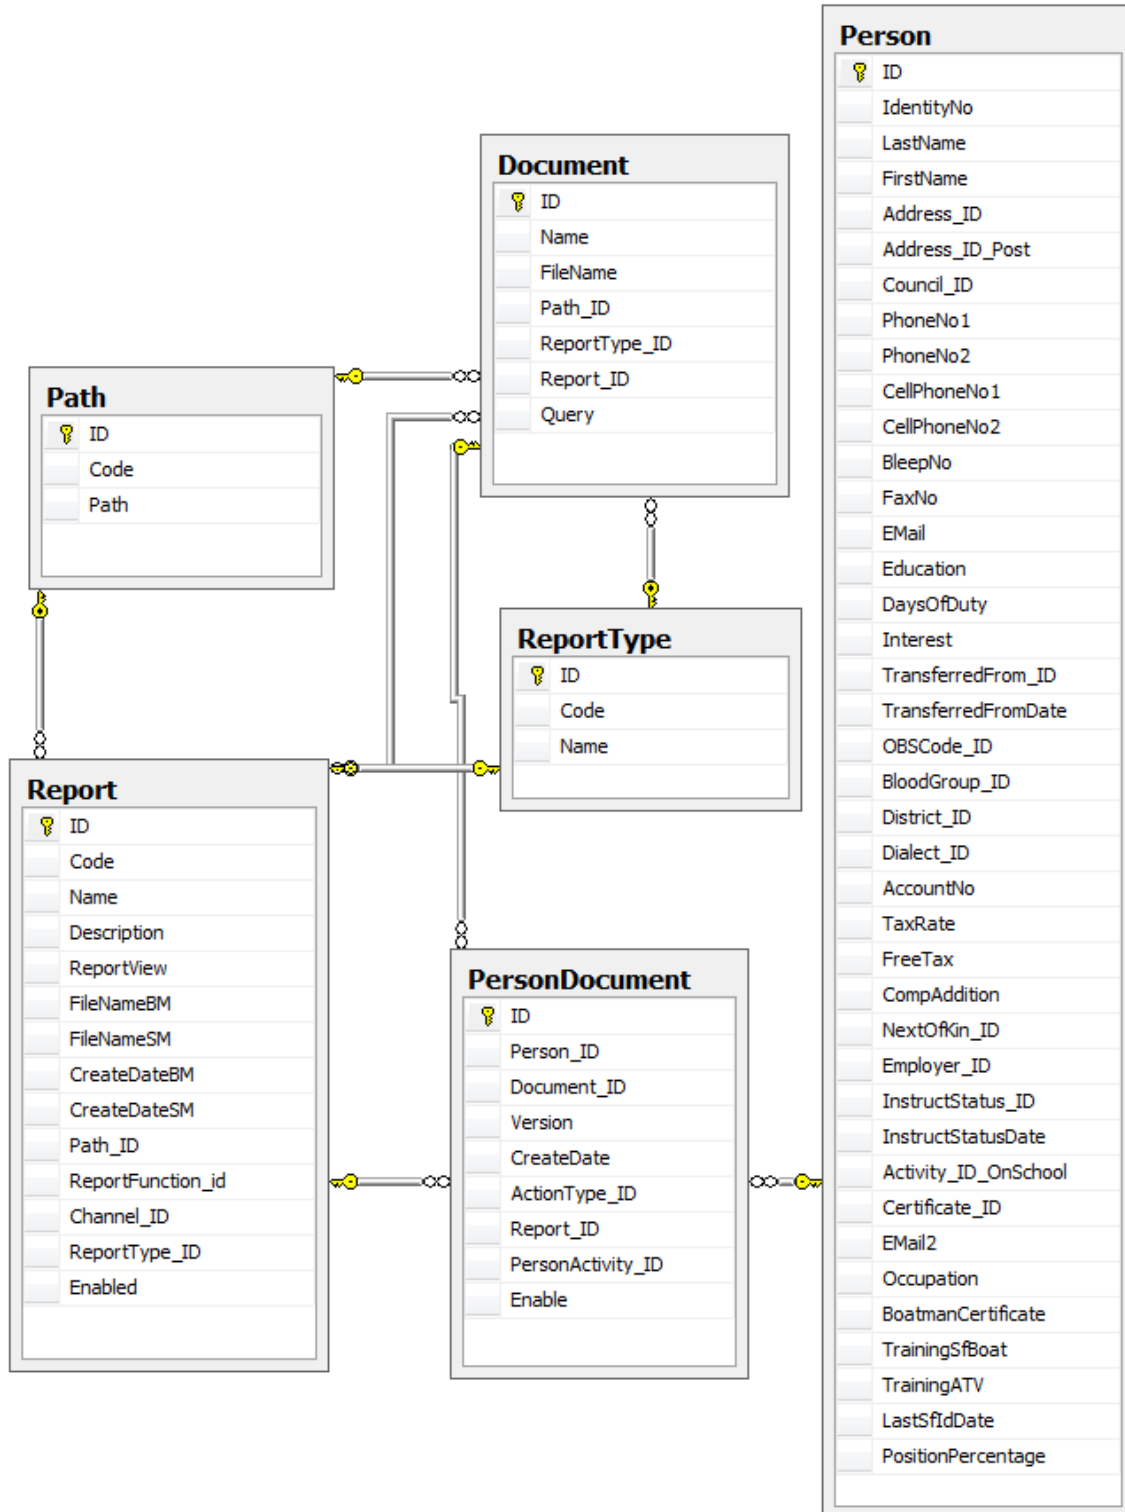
Person
ID
IdentityNo
LastName
FirstName
Address_ID
Address_ID_Post
Council_ID
PhoneNo1
PhoneNo2
CellPhoneNo1
CellPhoneNo2
BleepNo
FaxNo
EMail
Education
DaysOfDuty
Interest
TransferredFrom_ID
TransferredFromDate
OBSCode_ID
BloodGroup_ID
District_ID
Dialect_ID
AccountNo
TaxRate
FreeTax
CompAddition
NextOfKin_ID
Employer_ID
InstructStatus_ID
InstructStatusDate
Activity_ID_OnSchool
Certificate_ID
EMail2
Occupation
BoatmanCertificate
TrainingSfBoat
TrainingATV
LastSfIdDate
PositionPercentage

Document
ID
Name
FileName
Path_ID
ReportType_ID
Report_ID
Query

Path
ID
Code
Path

ReportType
ID
Code
Name

Report
ID
Code
Name
Description
ReportView
FileNameBM
FileNameSM
CreateDateBM
CreateDateSM
Path_ID
ReportFunction_id
Channel_ID
ReportType_ID
Enabled

PersonDocument
ID
Person_ID
Document_ID
Version
CreateDate
ActionType_ID
Report_ID
PersonActivity_ID
Enable